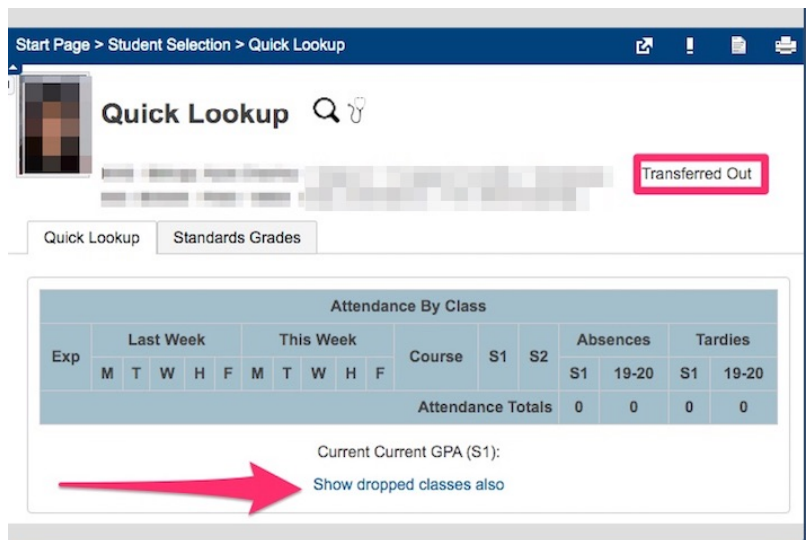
Start Page > Student Selection > Quick Lookup

Quick Lookup

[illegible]

Transferred Out

Quick Lookup | Standards Grades

| Attendance By Class | | | | | | | | | | | | | | | | | |
|---|---|---|---|---|---|---|---|---|---|---|---|---|---|---|---|---|---|
| Exp | Last Week | | | | | This Week | | | | | Course | S1 | S2 | Absences | | Tardies | |
| | M | T | W | H | F | M | T | W | H | F | | | | S1 | 19-20 | S1 | 19-20 |
| | | | | | | | | | | | | | Attendance Totals | 0 | 0 | 0 | 0 |

Current Current GPA (S1):

Show dropped classes also